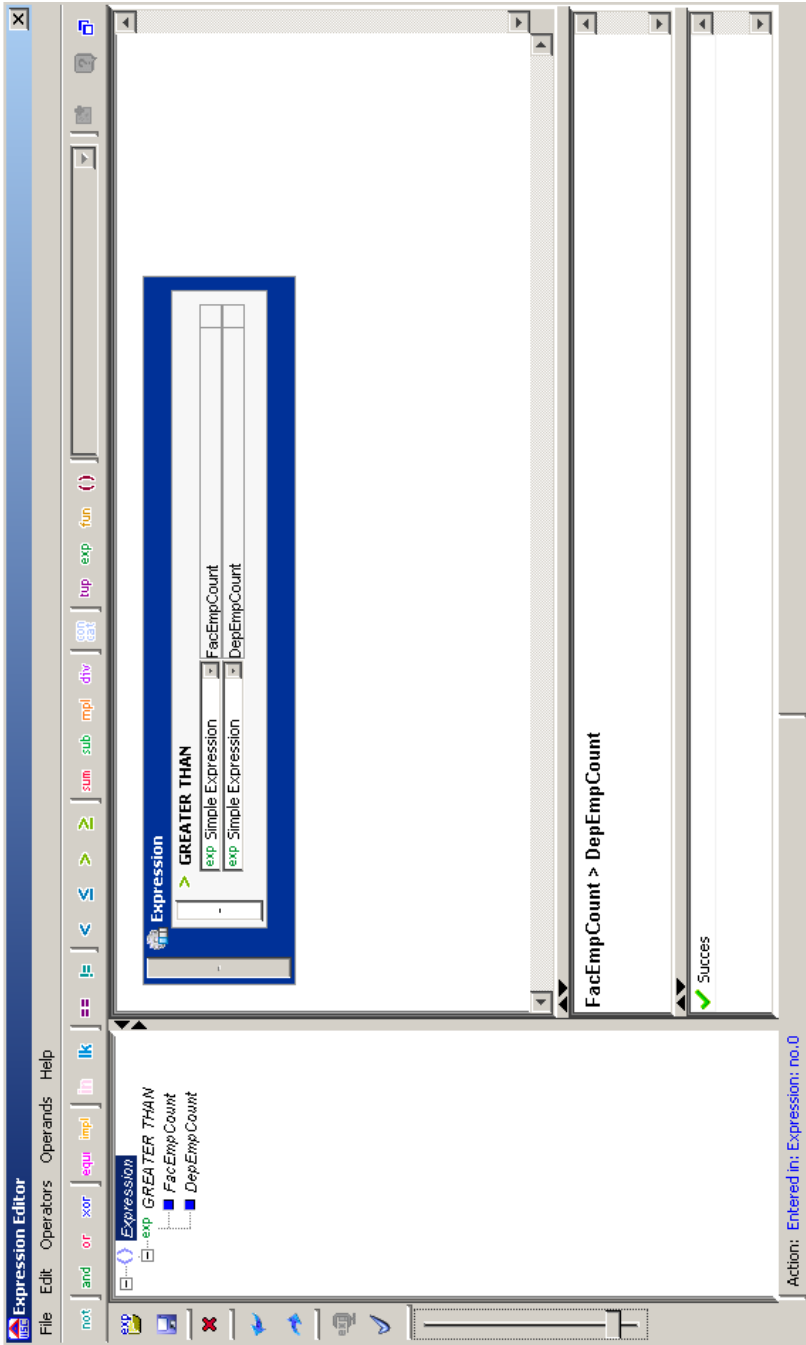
Expression Editor

File Edit Operators Operands Help

not and or xor equi impl lim lk == != < ≤ > ≥ sum sub mpl div con cat tup exp fun ()

exp

Expression
exp GREATER THAN
FacEmpCount
DepEmpCount

Expression
> GREATER THAN
exp Simple Expression FacEmpCount
exp Simple Expression DepEmpCount

FacEmpCount > DepEmpCount

Succes

Action: Entered in: Expression: no.0